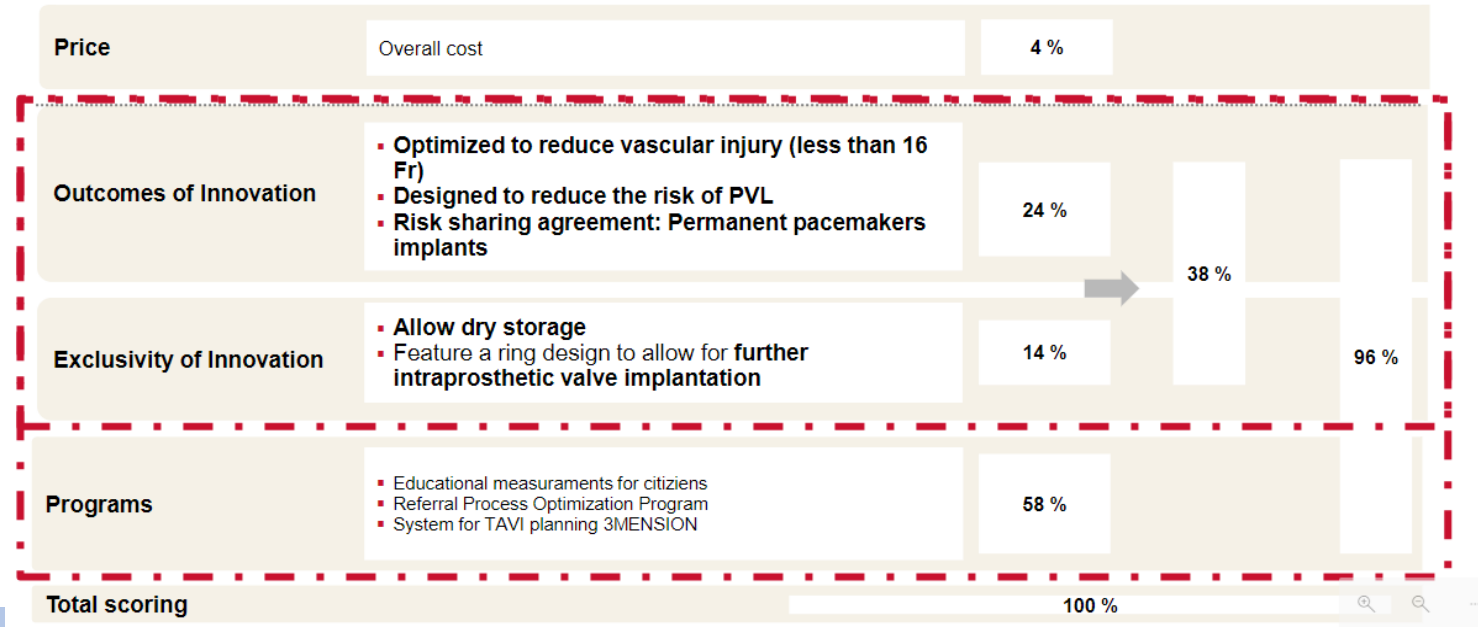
| | | | | |
|---|---|---|---|---|
| Price | Overall cost | 4 % | | |
| Outcomes of Innovation | ▪ Optimized to reduce vascular injury (less than 16 Fr) ▪ Designed to reduce the risk of PVL ▪ Risk sharing agreement: Permanent pacemakers implants | 24 % | 38 % | 96 % |
| Exclusivity of Innovation | ▪ Allow dry storage ▪ Feature a ring design to allow for further intraprosthetic valve implantation | 14 % | | |
| Programs | ▪ Educational measuraments for citiziens ▪ Referral Process Optimization Program ▪ System for TAVI planning 3MENSION | 58 % | | |
| Total scoring | | 100 % | | |